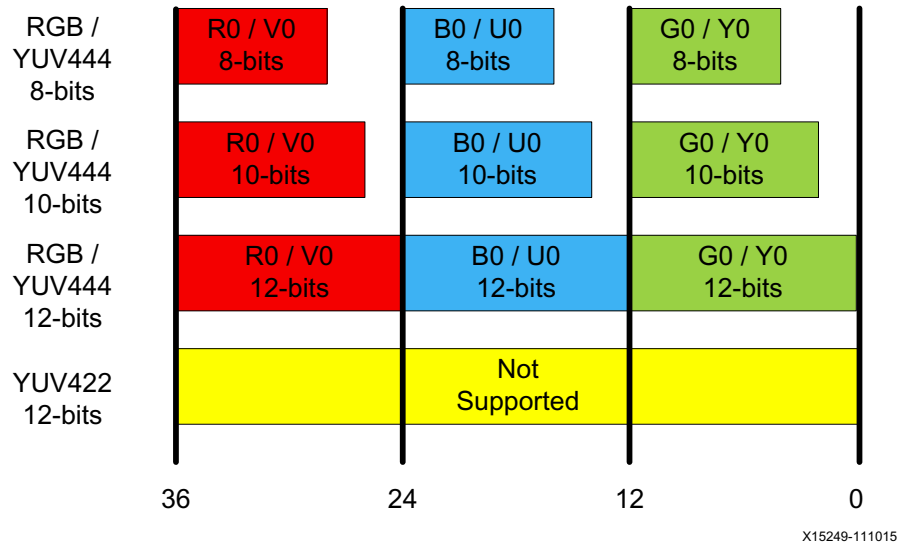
RGB / YUV444 8-bits

R0 / V0 8-bits

B0 / U0 8-bits

G0 / Y0 8-bits

RGB / YUV444 10-bits

R0 / V0 10-bits

B0 / U0 10-bits

G0 / Y0 10-bits

RGB / YUV444 12-bits

R0 / V0 12-bits

B0 / U0 12-bits

G0 / Y0 12-bits

YUV422 12-bits

Not Supported

36

24

12

0

X15249-111015